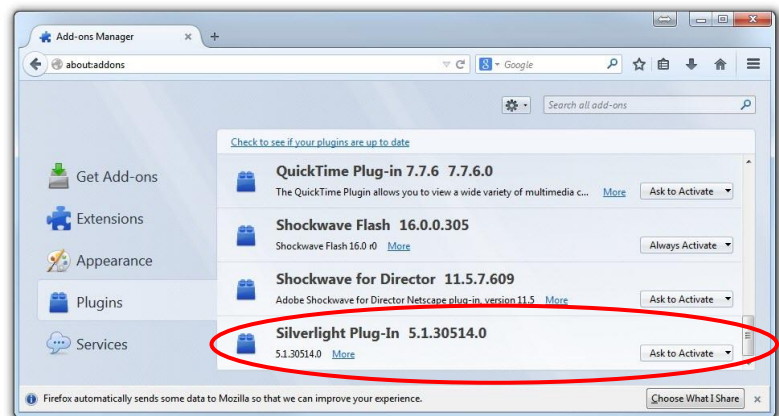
Add-ons Manager ×
+
about:addons
Google
Search all add-ons
Check to see if your plugins are up to date
Get Add-ons
Extensions
Appearance
Plugins
Services
QuickTime Plug-in 7.7.6 7.7.6.0
The QuickTime Plugin allows you to view a wide variety of multimedia c... More
Ask to Activate
Shockwave Flash 16.0.0.305
Shockwave Flash 16.0 r0 More
Always Activate
Shockwave for Director 11.5.7.609
Adobe Shockwave for Director Netscape plug-in, version 11.5 More
Ask to Activate
Silverlight Plug-In 5.1.30514.0
5.1.30514.0 More
Ask to Activate
Firefox automatically sends some data to Mozilla so that we can improve your experience.
Choose What I Share
×